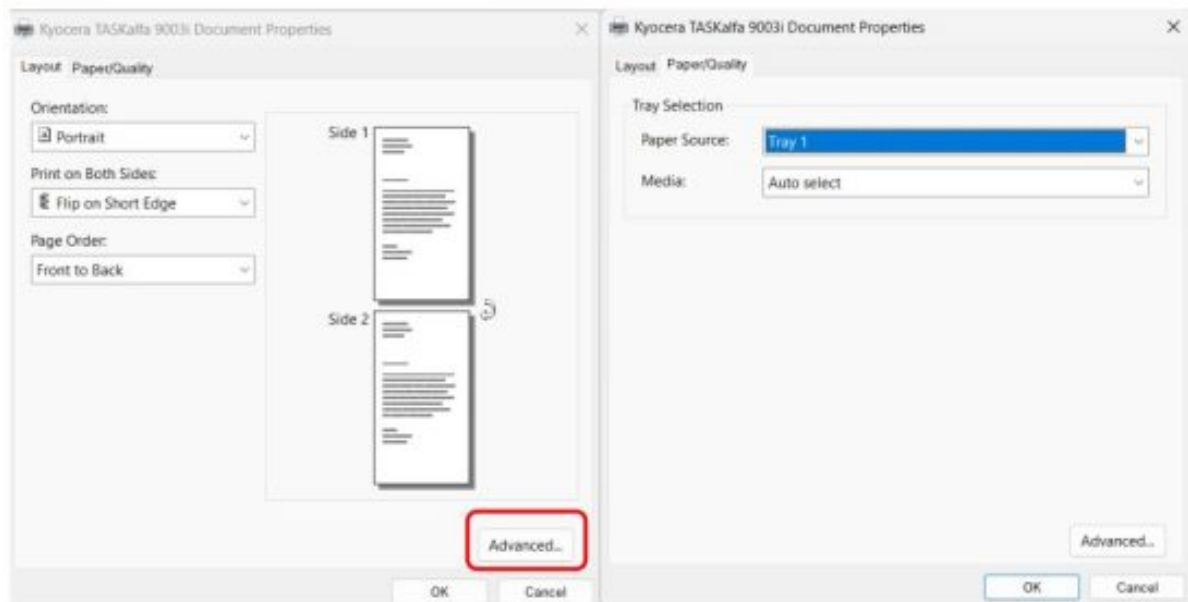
Kyocera TASKalfa 9003i Document Properties

Layout Paper/Quality

Orientation:
Portrait

Print on Both Sides:
Flip on Short Edge

Page Order:
Front to Back

Side 1

Side 2

Advanced...

OK Cancel

Kyocera TASKalfa 9003i Document Properties

Layout Paper/Quality

Tray Selection

Paper Source: Tray 1

Media: Auto select

Advanced...

OK Cancel